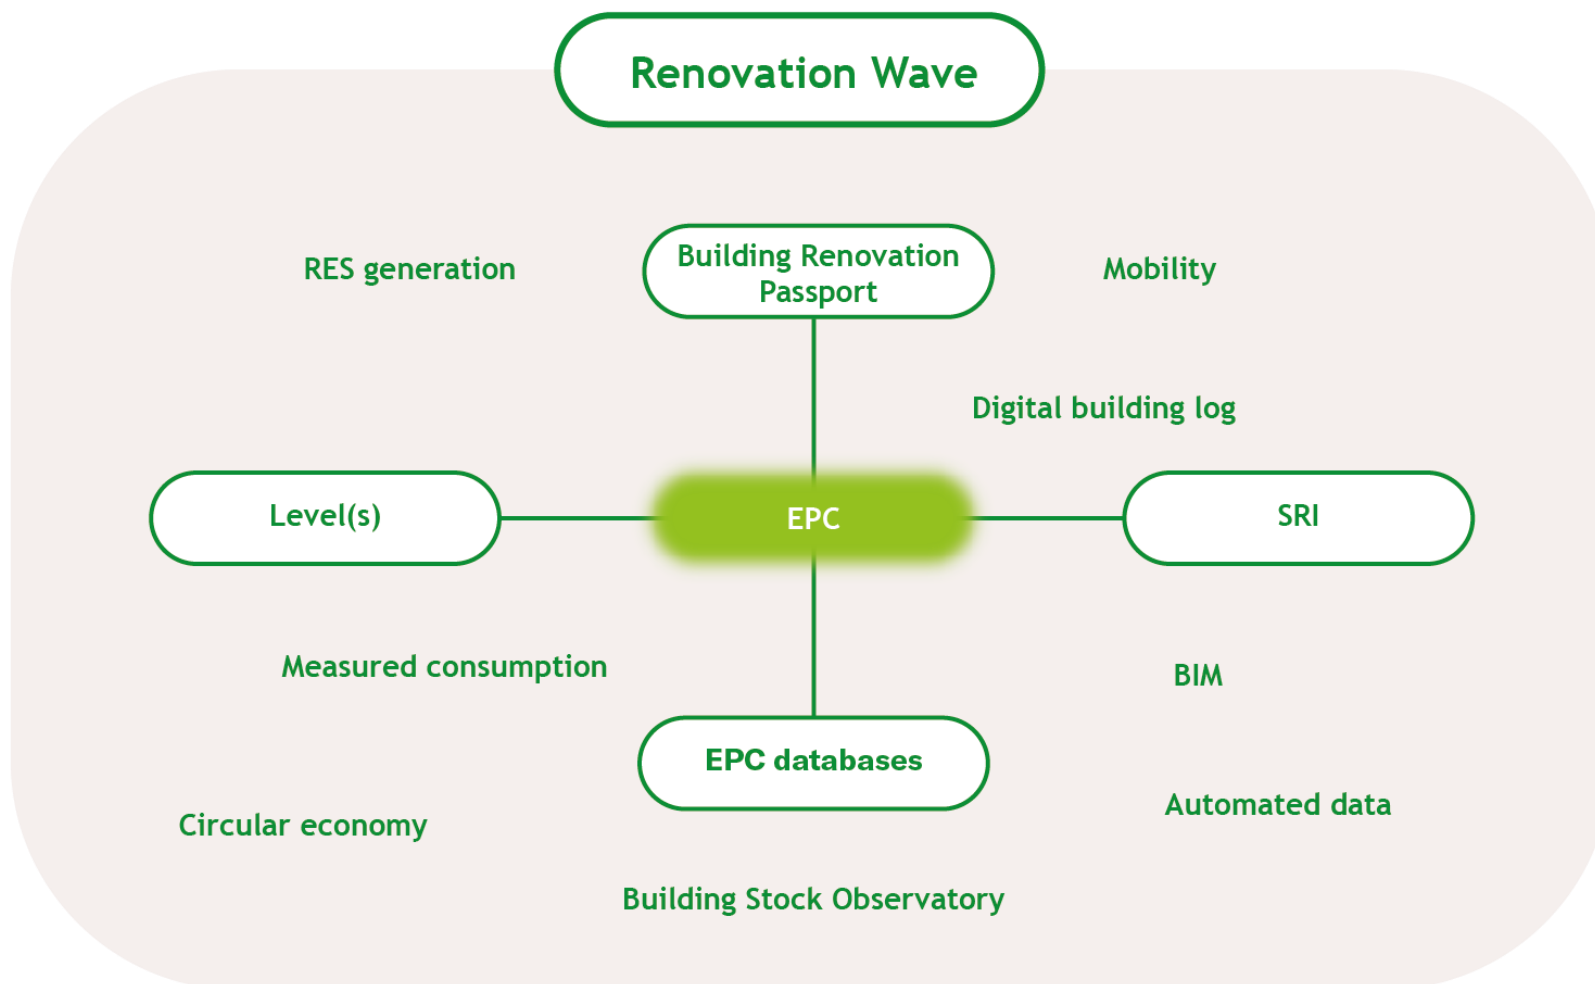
Renovation Wave

RES generation

Building Renovation Passport

Mobility

Digital building log

Level(s)

EPC

SRI

Measured consumption

BIM

EPC databases

Automated data

Circular economy

Building Stock Observatory